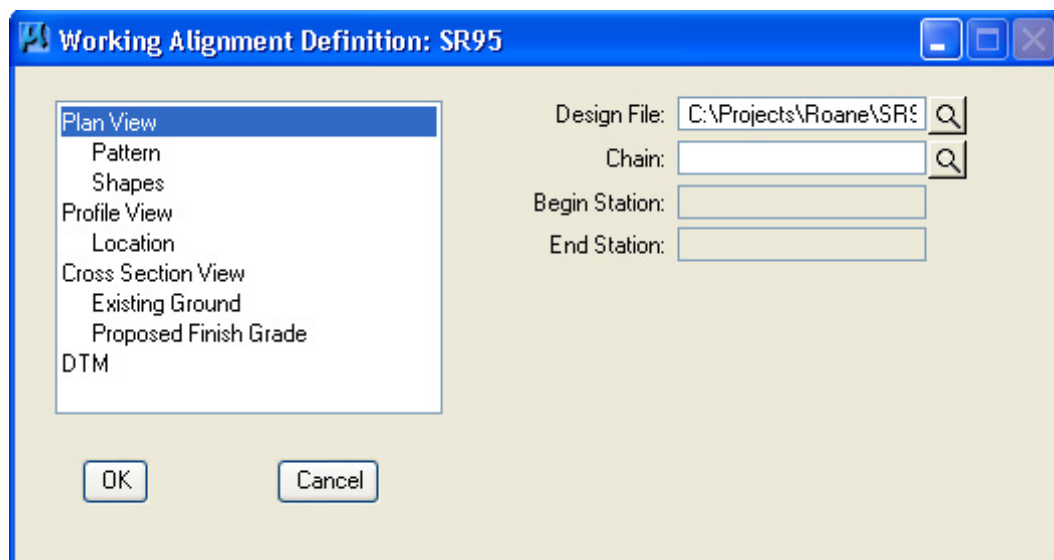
Working Alignment Definition: SR95

Plan View
Pattern
Shapes
Profile View
Location
Cross Section View
Existing Ground
Proposed Finish Grade
DTM

Design File: C:\Projects\Roane\SR9
Chain:
Begin Station:
End Station:

OK
Cancel